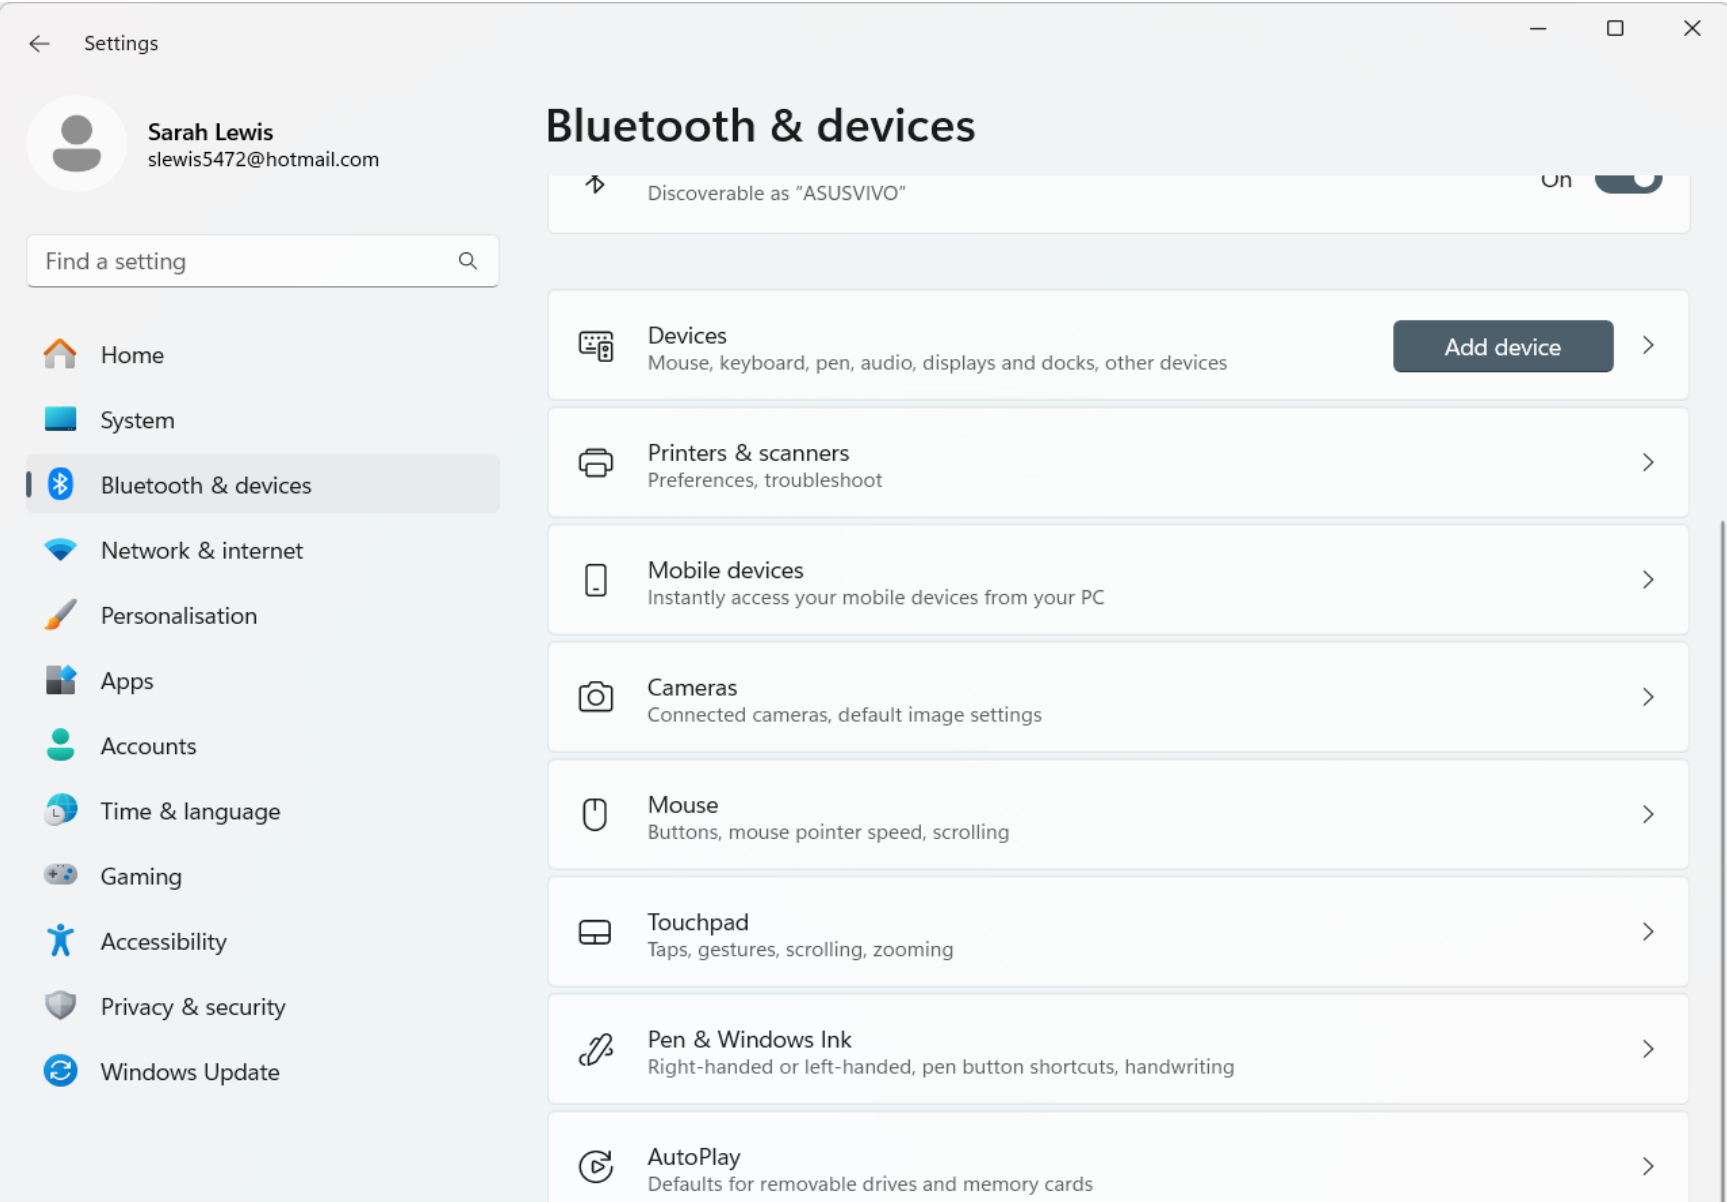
Settings

Sarah Lewis
slewis5472@hotmail.com

Find a setting

Home
System
Bluetooth & devices
Network & internet
Personalisation
Apps
Accounts
Time & language
Gaming
Accessibility
Privacy & security
Windows Update

Bluetooth & devices

Discoverable as "ASUSVIVO"
On

Devices
Mouse, keyboard, pen, audio, displays and docks, other devices
Add device

Printers & scanners
Preferences, troubleshoot

Mobile devices
Instantly access your mobile devices from your PC

Cameras
Connected cameras, default image settings

Mouse
Buttons, mouse pointer speed, scrolling

Touchpad
Taps, gestures, scrolling, zooming

Pen & Windows Ink
Right-handed or left-handed, pen button shortcuts, handwriting

AutoPlay
Defaults for removable drives and memory cards